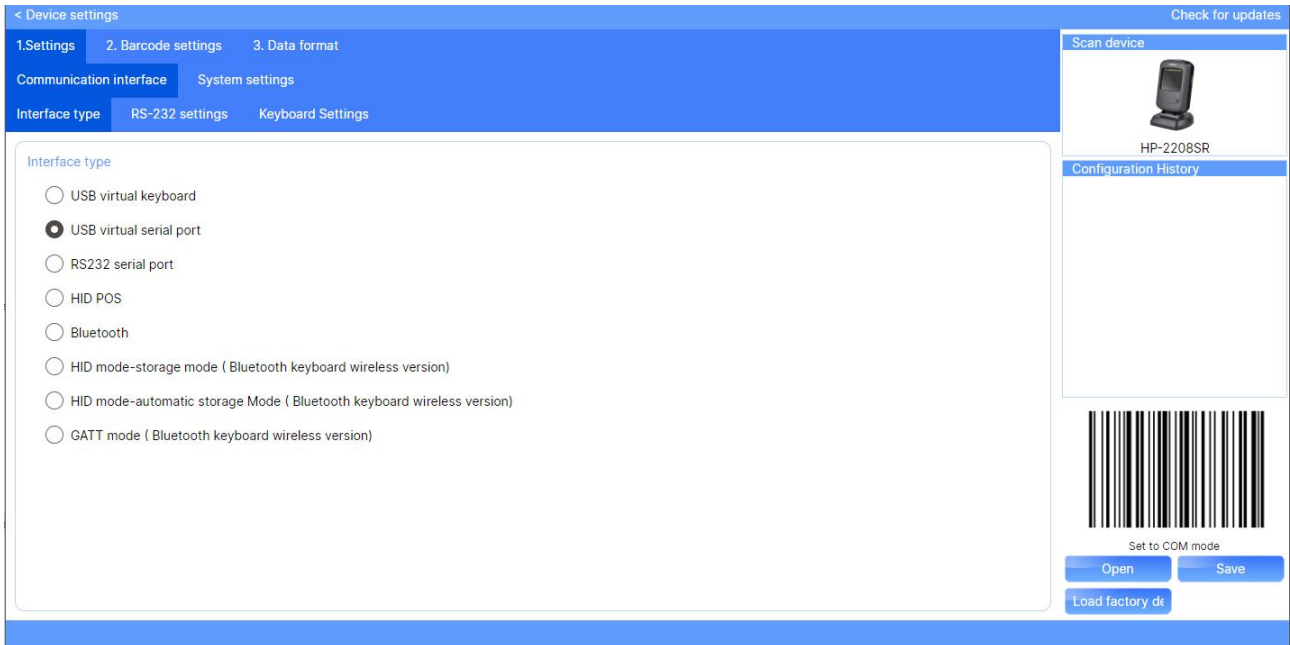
< Device settings

Check for updates

1.Settings

2. Barcode settings

3. Data format

Communication interface

System settings

Interface type

RS-232 settings

Keyboard Settings

Interface type

USB virtual keyboard

USB virtual serial port

RS232 serial port

HID POS

Bluetooth

HID mode-storage mode ( Bluetooth keyboard wireless version)

HID mode-automatic storage Mode ( Bluetooth keyboard wireless version)

GATT mode ( Bluetooth keyboard wireless version)

Scan device

HP-2208SR

Configuration History

Set to COM mode

Open

Save

Load factory de